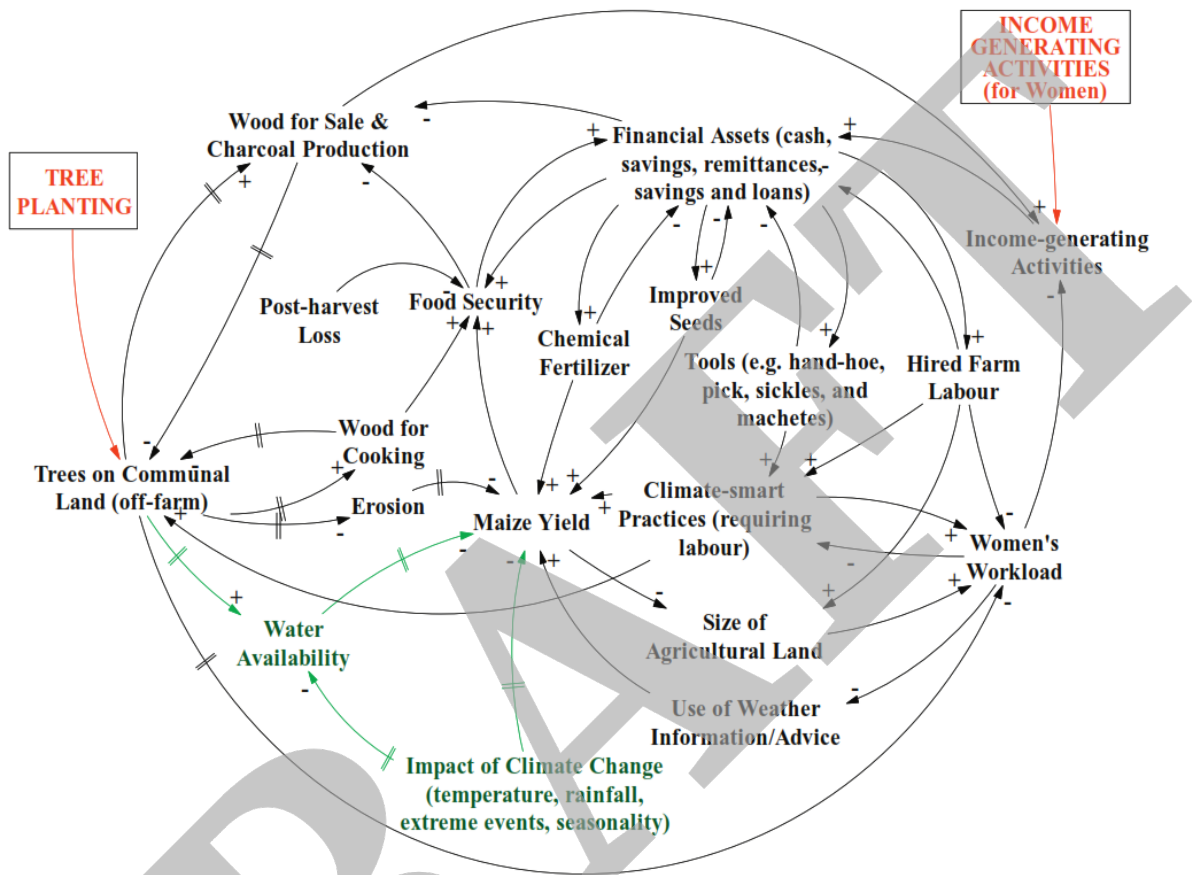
INCOME GENERATING ACTIVITIES (for Women)

TREE PLANTING

Wood for Sale & Charcoal Production

Financial Assets (cash, savings, remittances,- savings and loans)

Income-generating Activities

Post-harvest Loss

Food Security

Improved Seeds

Chemical Fertilizer

Tools (e.g. hand-hoe, pick, sickles, and machetes)

Hired Farm Labour

Wood for Cooking

Trees on Commūnal Land (off-farm)

Erosion

Maize Yield

Climate-smart Practices (requiring labour)

Women's Workload

Water Availability

Size of Agricultural Land

Use of Weather Information/Advice

Impact of Climate Change (temperature, rainfall, extreme events, seasonality)

DRAFT